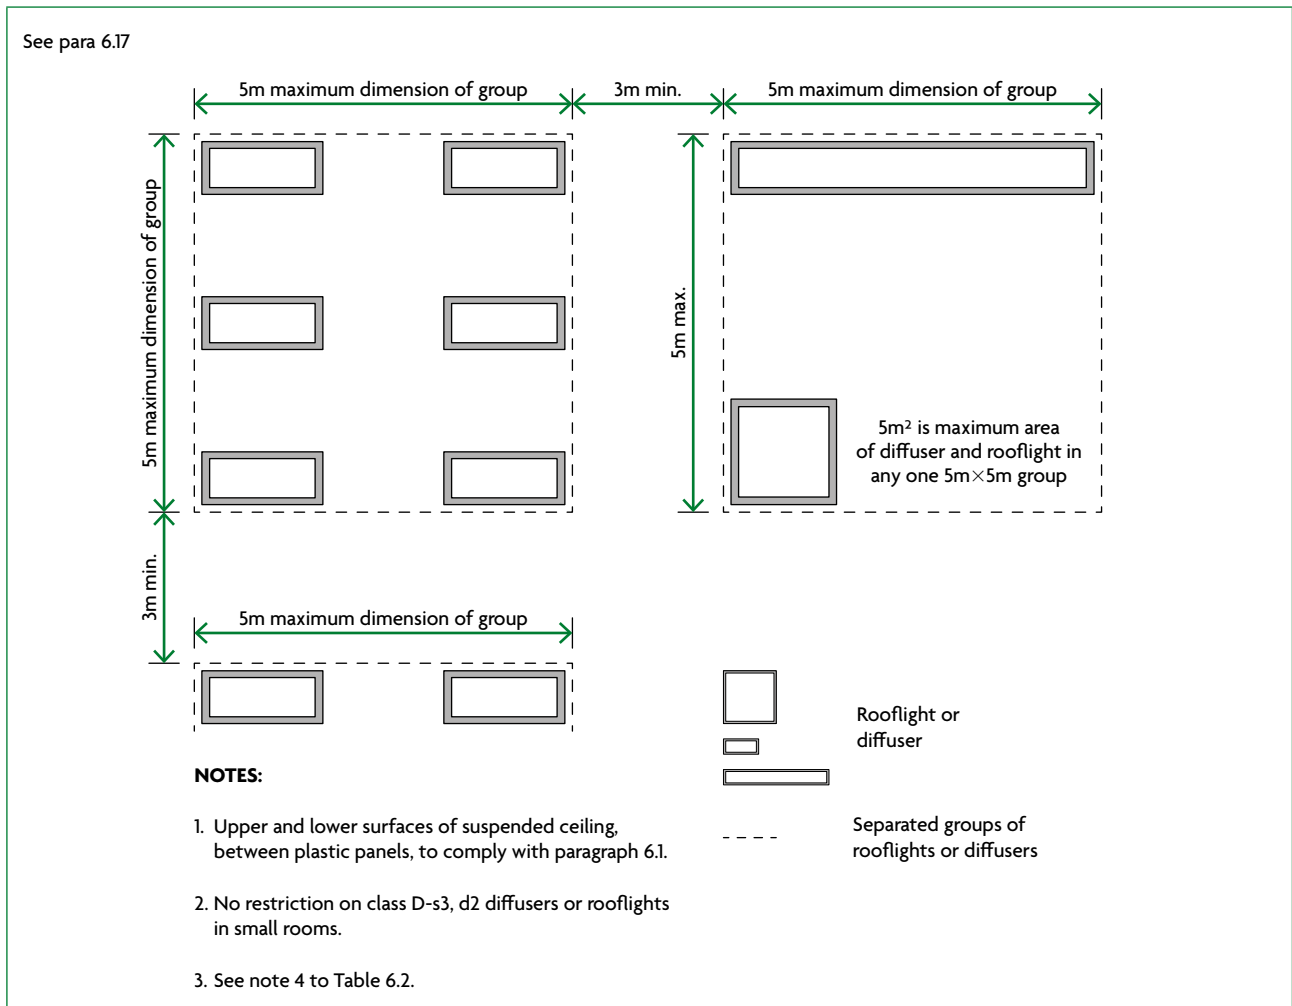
See para 6.17

5m maximum dimension of group

3m min.

5m maximum dimension of group

5m maximum dimension of group

5m max.

5m² is maximum area of diffuser and rooflight in any one 5m×5m group

3m min.

5m maximum dimension of group

Rooflight or diffuser

Separated groups of rooflights or diffusers

NOTES:

1. Upper and lower surfaces of suspended ceiling, between plastic panels, to comply with paragraph 6.1.

2. No restriction on class D-s3, d2 diffusers or rooflights in small rooms.

3. See note 4 to Table 6.2.